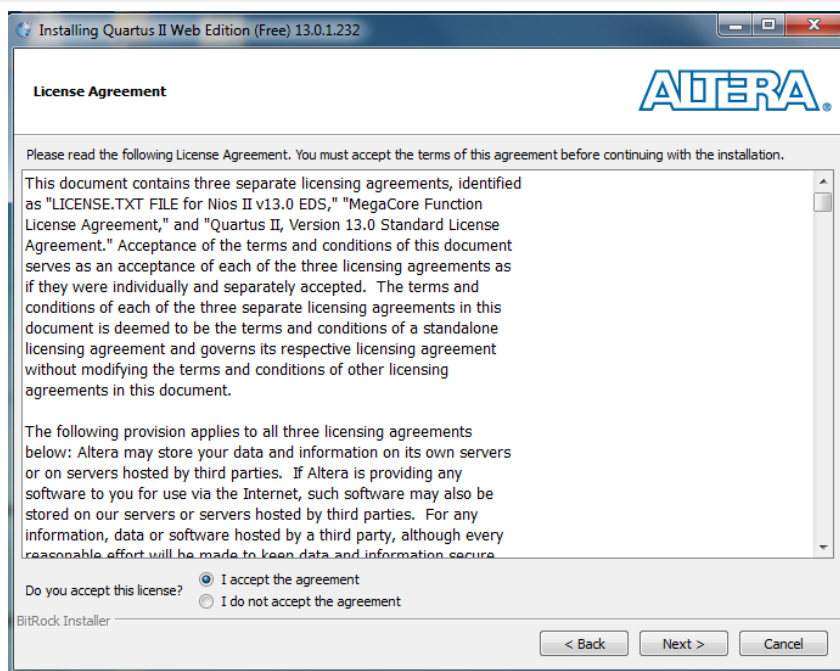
Installing Quartus II Web Edition (Free) 13.0.1.232

License Agreement

ALTERA.

Please read the following License Agreement. You must accept the terms of this agreement before continuing with the installation.

This document contains three separate licensing agreements, identified as "LICENSE.TXT FILE for Nios II v13.0 EDS," "MegaCore Function License Agreement," and "Quartus II, Version 13.0 Standard License Agreement." Acceptance of the terms and conditions of this document serves as an acceptance of each of the three licensing agreements as if they were individually and separately accepted. The terms and conditions of each of the three separate licensing agreements in this document is deemed to be the terms and conditions of a standalone licensing agreement and governs its respective licensing agreement without modifying the terms and conditions of other licensing agreements in this document.

The following provision applies to all three licensing agreements below: Altera may store your data and information on its own servers or on servers hosted by third parties. If Altera is providing any software to you for use via the Internet, such software may also be stored on our servers or servers hosted by third parties. For any information, data or software hosted by a third party, although every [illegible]

Do you accept this license?
I accept the agreement
I do not accept the agreement

BitRock Installer

< Back
Next >
Cancel